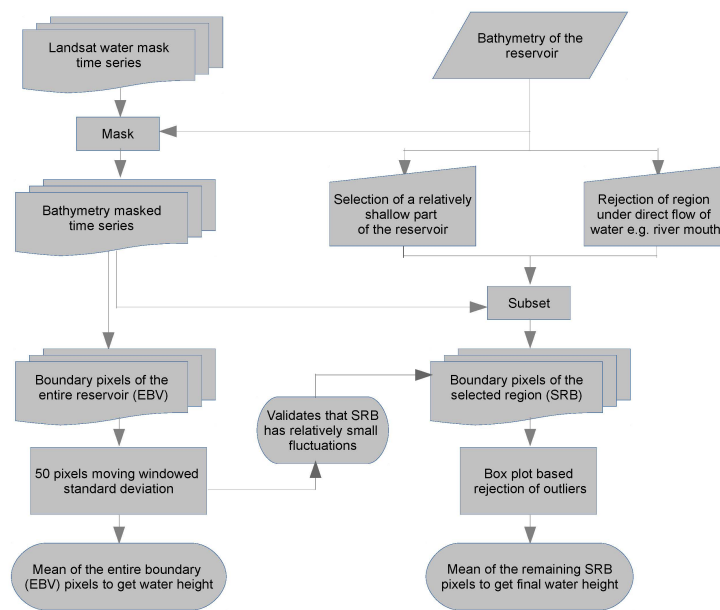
Landsat water mask time series

Bathymetry of the reservoir

Mask

Selection of a relatively shallow part of the reservoir

Rejection of region under direct flow of water e.g. river mouth

Bathymetry masked time series

Subset

Boundary pixels of the entire reservoir (EBV)

Validates that SRB has relatively small fluctuations

Boundary pixels of the selected region (SRB)

50 pixels moving windowed standard deviation

Box plot based rejection of outliers

Mean of the entire boundary (EBV) pixels to get water height

Mean of the remaining SRB pixels to get final water height